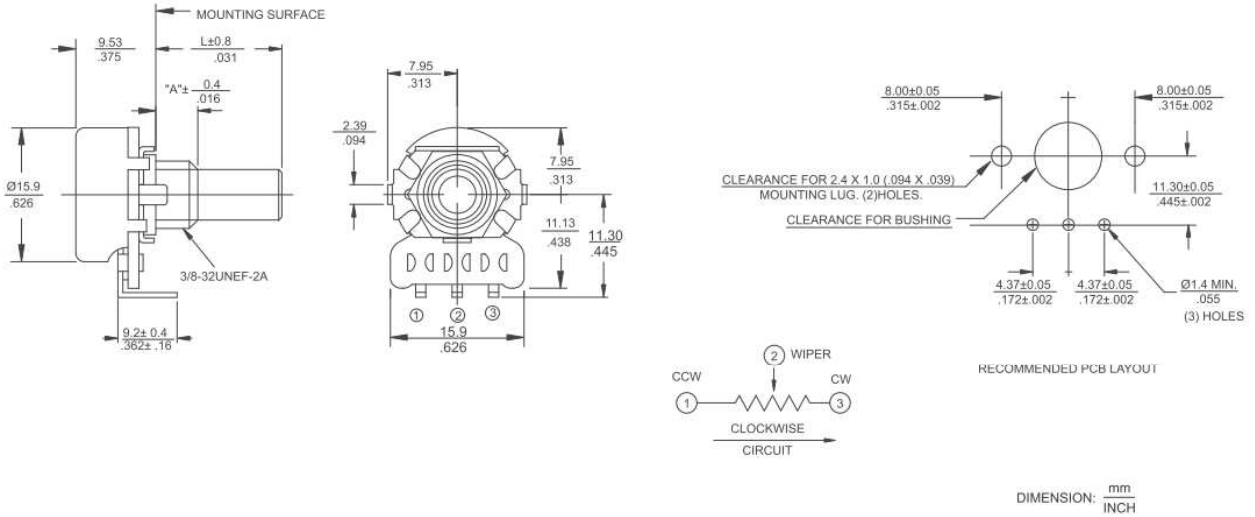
MOUNTING SURFACE

$\frac{9.53}{.375}$

$\frac{L\pm0.8}{.031}$

"A"± $\frac{0.4}{.016}$

$\frac{Ø15.9}{.626}$

3/8-32UNEF-2A

$\frac{9.2\pm 0.4}{.362\pm .16}$

$\frac{7.95}{.313}$

$\frac{2.39}{.094}$

$\frac{7.95}{.313}$

$\frac{11.13}{.438}$

$\frac{11.30}{.445}$

① ② ③

$\frac{15.9}{.626}$

$\frac{8.00\pm0.05}{.315\pm.002}$

$\frac{8.00\pm0.05}{.315\pm.002}$

CLEARANCE FOR 2.4 X 1.0 (.094 X .039) MOUNTING LUG. (2)HOLES.

CLEARANCE FOR BUSHING

$\frac{11.30\pm0.05}{.445\pm.002}$

$\frac{4.37\pm0.05}{.172\pm.002}$

$\frac{4.37\pm0.05}{.172\pm.002}$

$\frac{Ø1.4 \text{ MIN.}}{.055}$ (3) HOLES

② WIPER

CCW

CW

① ③

CLOCKWISE

CIRCUIT

RECOMMENDED PCB LAYOUT

DIMENSION: $\frac{mm}{INCH}$